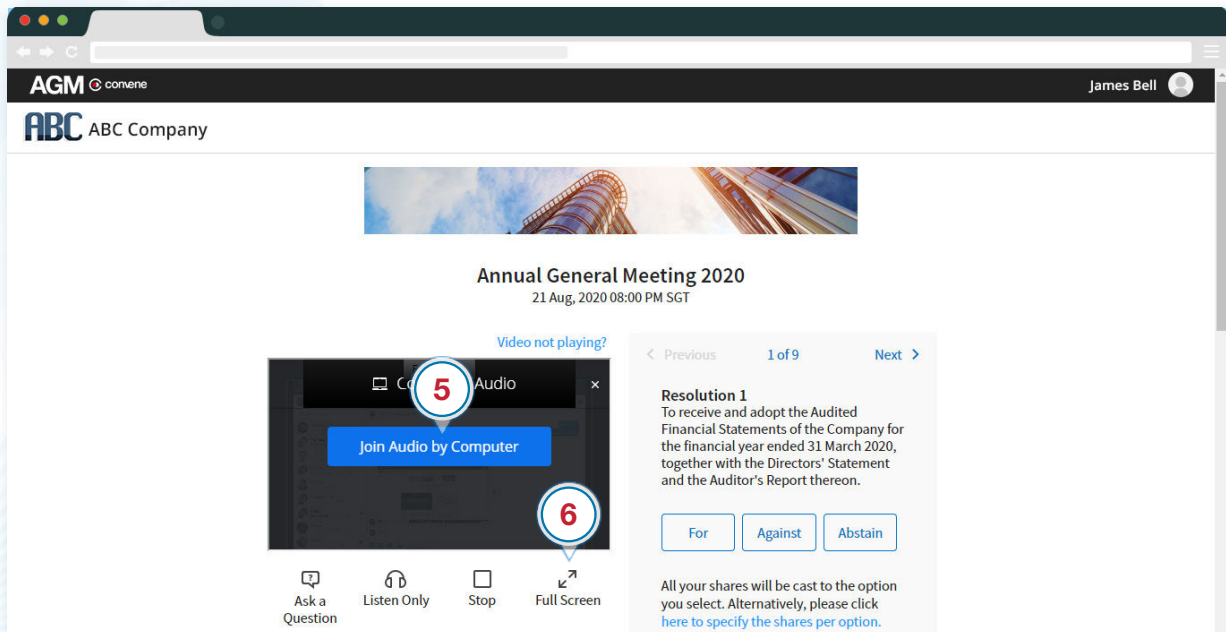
AGM convene

James Bell

ABC ABC Company

Annual General Meeting 2020
21 Aug, 2020 08:00 PM SGT

Video not playing?

Co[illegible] Audio ×

5

Join Audio by Computer

6

Ask a Question

Listen Only

Stop

Full Screen

Previous 1 of 9 Next

Resolution 1
To receive and adopt the Audited Financial Statements of the Company for the financial year ended 31 March 2020, together with the Directors' Statement and the Auditor's Report thereon.

| For | Against | Abstain |

All your shares will be cast to the option you select. Alternatively, please click here to specify the shares per option.